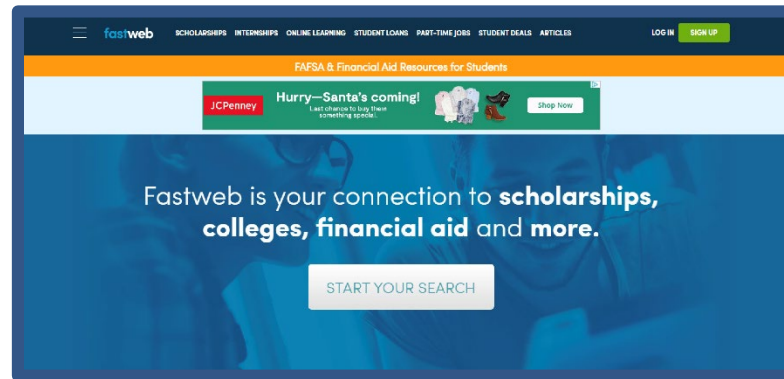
fastweb SCHOLARSHIPS INTERNSHIPS ONLINE LEARNING STUDENT LOANS PART-TIME JOBS STUDENT DEALS ARTICLES LOG IN SIGN UP

FAFSA & Financial Aid Resources for Students

JCPenney Hurry—Santa's coming! Last chance to buy them something special. Shop Now

Fastweb is your connection to scholarships, colleges, financial aid and more.

START YOUR SEARCH